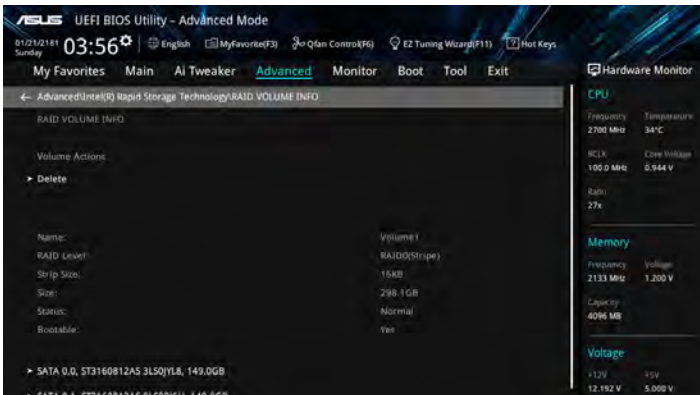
ASUS UEFI BIOS Utility – Advanced Mode

01/21/2161 Sunday 03:56 English MyFavorite(F3) Qfan Control(F6) EZ Tuning Wizard(F11) Hot Keys

My Favorites Main Ai Tweaker Advanced Monitor Boot Tool Exit

Hardware Monitor

← Advanced\Intel(R) Rapid Storage Technology\RAID VOLUME INFO

RAID VOLUME INFO

Volume Actions

➤ Delete

| | |
|---|---|
| Name: | Volume1 |
| RAID Level: | RAID0(Stripe) |
| Strip Size: | 16KB |
| Size: | 298.1GB |
| Status: | Normal |
| Bootable: | Yes |

➤ SATA 0,0, ST3160812AS 3LS0JYL8, 149.0GB

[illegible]

CPU

Frequency 2700 MHz

Temperature 34°C

BCLK 100.0 MHz

Core Voltage 0.944 V

Ratio 27x

Memory

Frequency 2133 MHz

Voltage 1.200 V

Capacity 4096 MB

Voltage

+12V 12.192 V

+5V 5.000 V